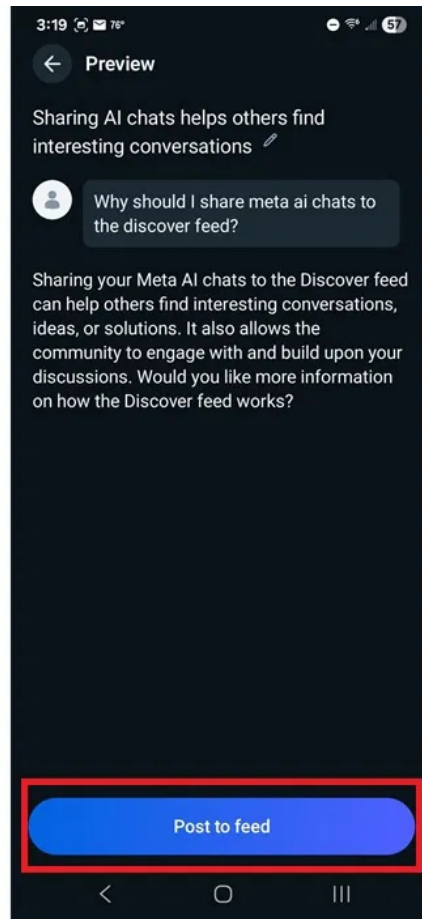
3:19 76° 57

Preview

Sharing AI chats helps others find interesting conversations

Why should I share meta ai chats to the discover feed?

Sharing your Meta AI chats to the Discover feed can help others find interesting conversations, ideas, or solutions. It also allows the community to engage with and build upon your discussions. Would you like more information on how the Discover feed works?

Post to feed